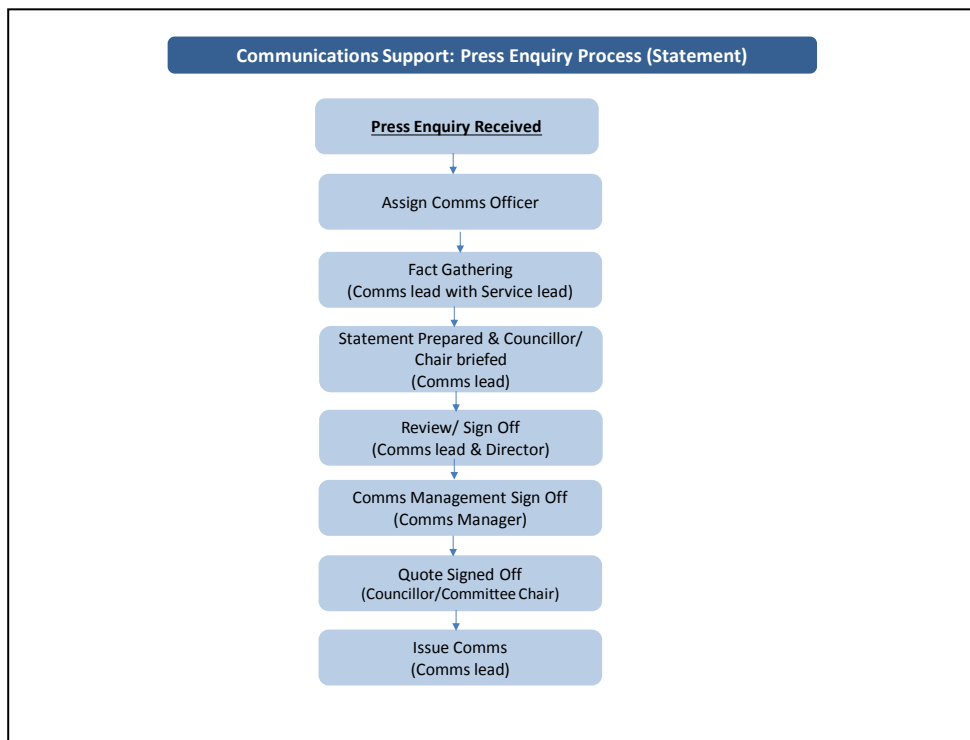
Communications Support: Press Enquiry Process (Statement)

Press Enquiry Received

Assign Comms Officer

Fact Gathering
(Comms lead with Service lead)

Statement Prepared & Councillor/ Chair briefed
(Comms lead)

Review/ Sign Off
(Comms lead & Director)

Comms Management Sign Off
(Comms Manager)

Quote Signed Off
(Councillor/Committee Chair)

Issue Comms
(Comms lead)